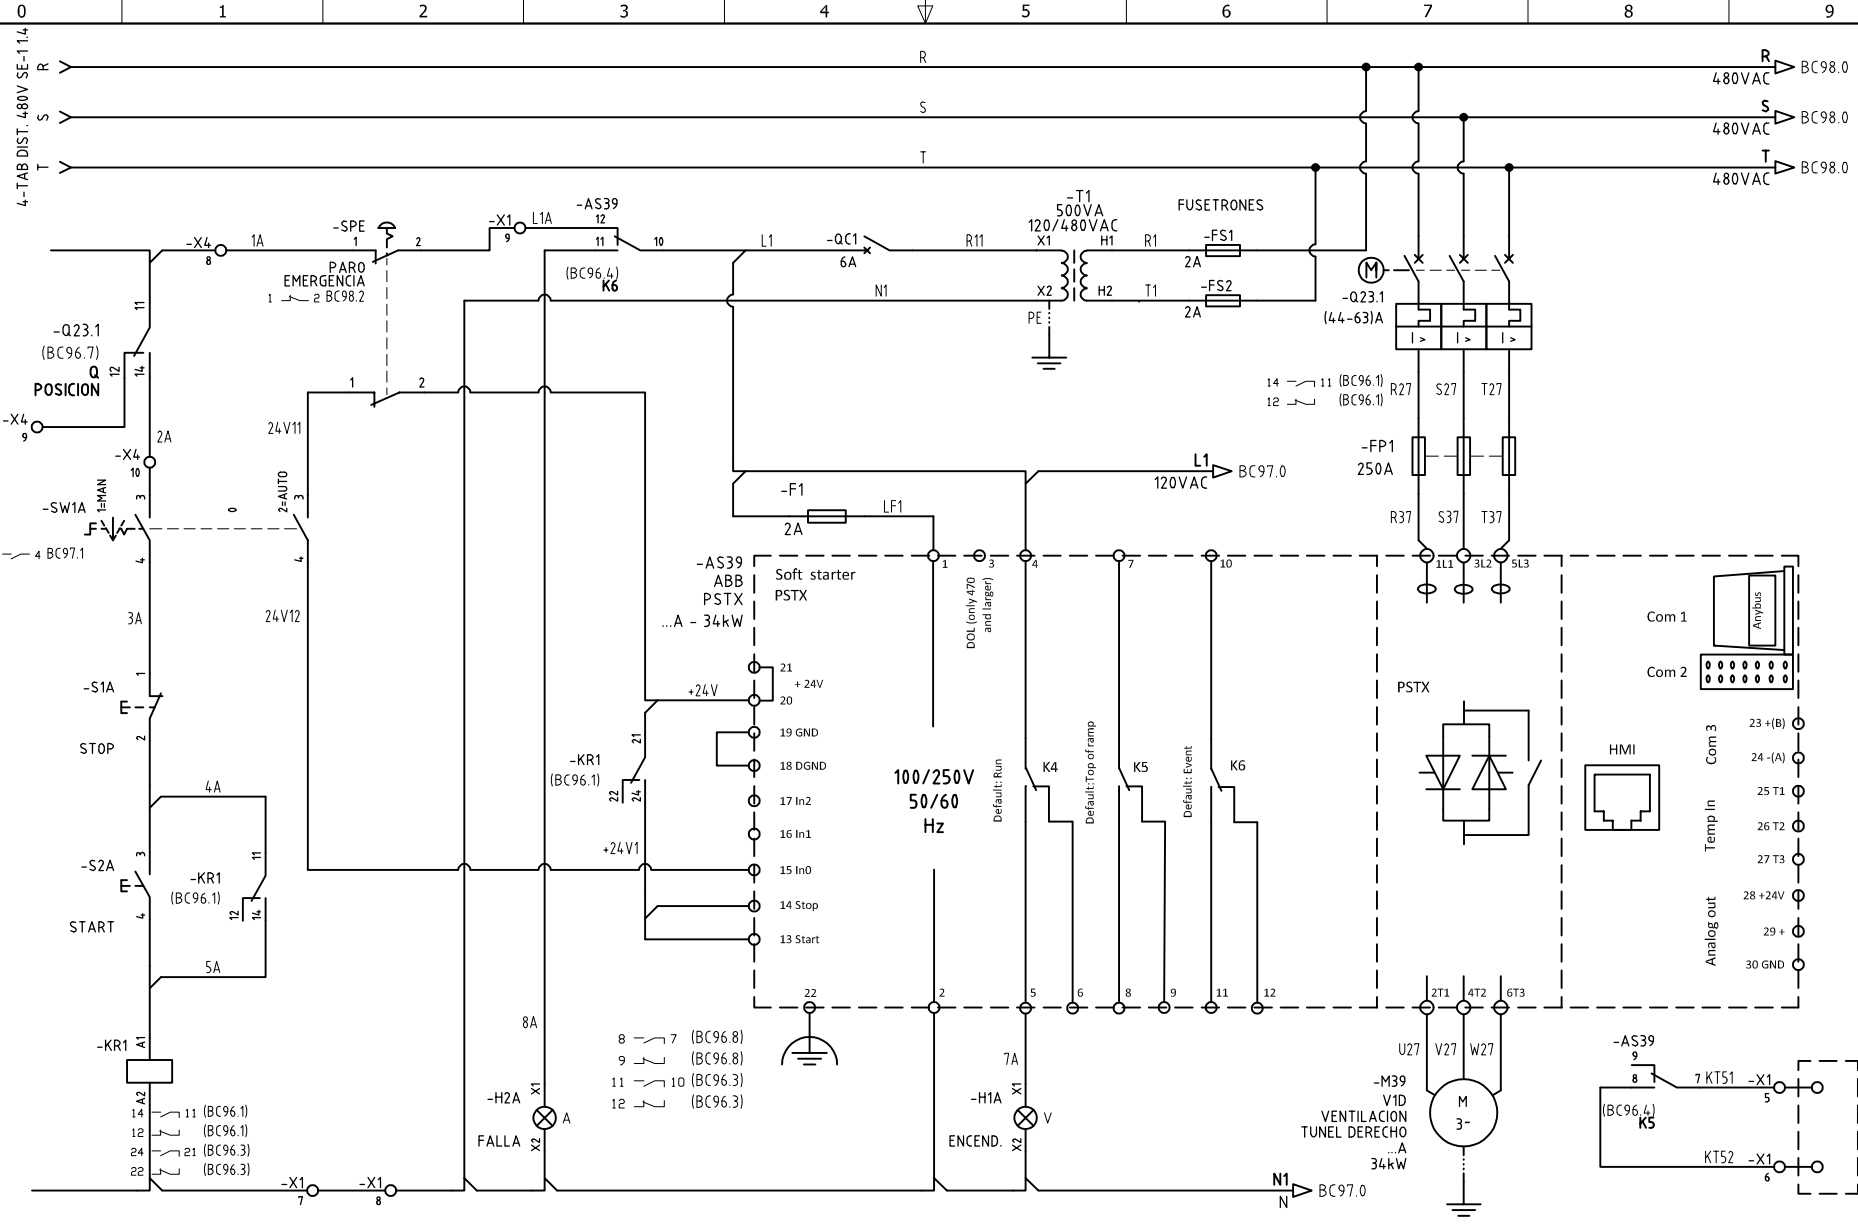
0 1 2 3 4 5 6 7 8 9

4-TAB DIST. 480V SE-11.4
R
S
T

R
S
T

R 480VAC BC98.0
S 480VAC BC98.0
T 480VAC BC98.0

-X4 8 1A
-SPE 1 2
PARO EMERGENCIA
1 2 BC98.2
-X1 9 L1A
-AS39 12 11 10
(BC96.4) K6
L1
-QC1 6A
R11
N1
-T1 500VA 120/480VAC
X1 H1 X2 H2
PE
FUSETRONES
R1 -FS1 2A
T1 -FS2 2A
M
-Q23.1 (44-63)A
I> I> I>

11
-Q23.1 (BC96.7)
Q 12 14
POSICION
-X4 9
2A
-X4 10
1 2
24V11
14 11 (BC96.1)
12 (BC96.1)
R27 S27 T27
-FP1 250A
R37 S37 T37
L1 120VAC BC97.0
-F1 2A LF1

-SW1A 1=MAN 3
0
2=AUTO 3
4 BC97.1
4 4
3A
24V12

-AS39 ABB PSTX ...A - 34kW
Soft starter PSTX
1 3 4 7 10
DOL (only 470 and larger)
1L1 3L2 5L3
Com 1
Anybus
Com 2
21 + 24V
20
+24V
19 GND
18 DGND
17 In2
16 In1
15 In0
14 Stop
13 Start
PSTX
-S1A 1
E
STOP 2
21
-KR1 (BC96.1)
22 24
100/250V 50/60 Hz
Default: Run
K4
Default:Top of ramp
K5
Default: Event
K6
HMI
Com 3
23 +(B)
24 -(A)
Temp In
25 T1
26 T2
27 T3
Analog out
28 +24V
29 +
30 GND
4A
-S2A 3
E
START 4
-KR1 (BC96.1)
11
12 14
+24V1
5A
22 2 5 6 8 9 11 12
2T1 4T2 6T3
8A
-KR1 A1 A2
14 11 (BC96.1)
12 (BC96.1)
24 21 (BC96.3)
22 (BC96.3)
8 7 (BC96.8)
9 (BC96.8)
11 10 (BC96.3)
12 (BC96.3)
-H2A X1 A X2 FALLA
7A
-H1A X1 V X2 ENCEND.
U27 V27 W27
-M39 V1D VENTILACION TUNEL DERECHO ...A 34kW
M 3~
-AS39 9 8
(BC96.4) K5
7 KT51 -X1 5
KT52 -X1 6
-X1 7
-X1 8
N1 N BC97.0